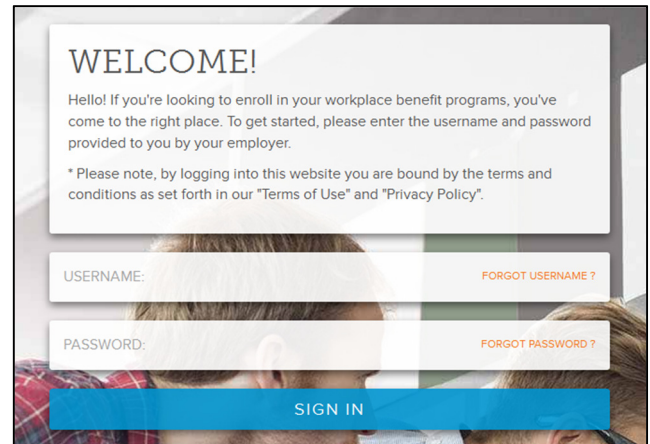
WELCOME!

Hello! If you're looking to enroll in your workplace benefit programs, you've come to the right place. To get started, please enter the username and password provided to you by your employer.

* Please note, by logging into this website you are bound by the terms and conditions as set forth in our "Terms of Use" and "Privacy Policy".

USERNAME:

FORGOT USERNAME ?

PASSWORD:

FORGOT PASSWORD ?

SIGN IN